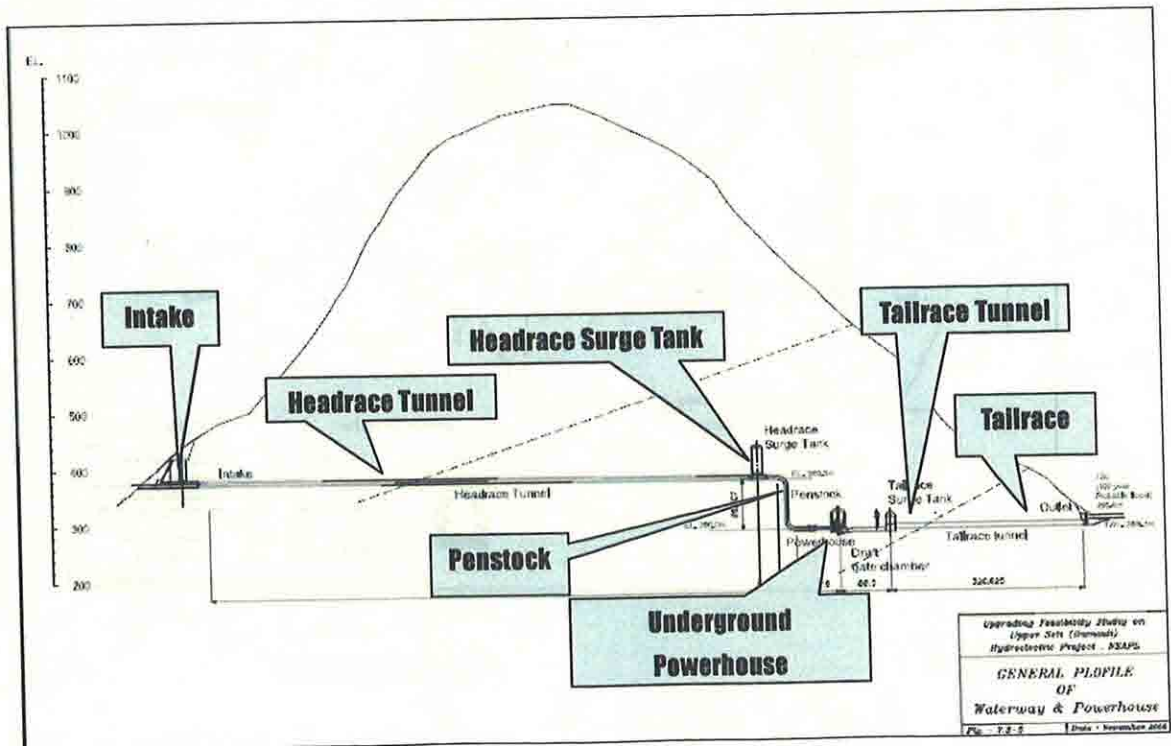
El.
1100
1200
900
800
700
600
500
400
300
200

Intake

Headrace Tunnel

Headrace Surge Tank

Tailrace Tunnel

Tailrace

Headrace Surge Tank

Intake

Headrace Tunnel

Penstock

Tailrace Surge Tank

Outlet

Powerhouse

Draft gate chamber

Tailrace tunnel

Penstock

Underground Powerhouse

Upgrading Feasibility Study on Upper Seti (Damauli) Hydroelectric Project , NEAPL

GENERAL PLOFILE OF Waterway & Powerhouse

Fig. - 7.2-5

Date : November 2004